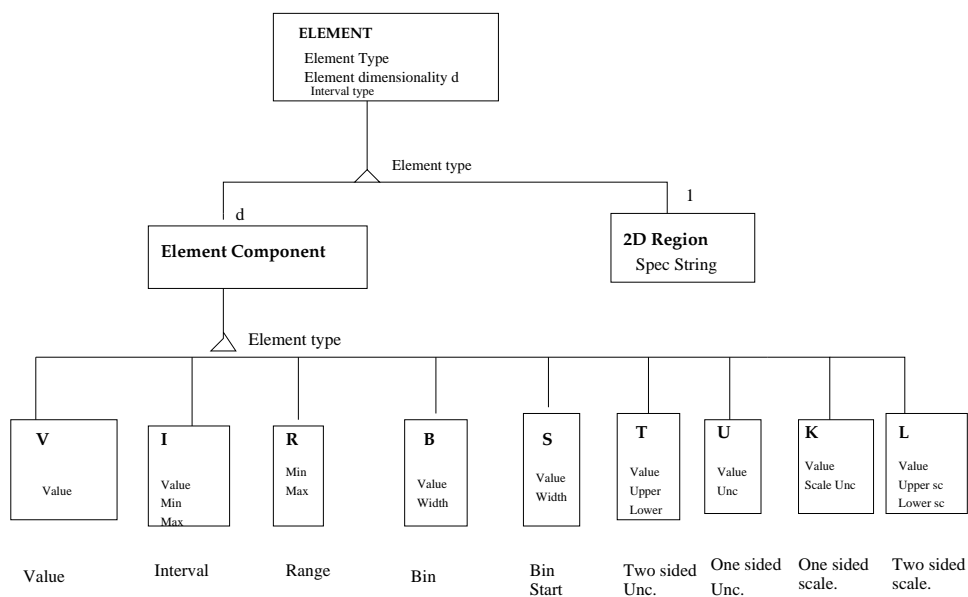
ELEMENT
Element Type
Element dimensionality d
Interval type

Element type

d

1

Element Component

2D Region
Spec String

Element type

V
Value

I
Value
Min
Max

R
Min
Max

B
Value
Width

S
Value
Width

T
Value
Upper
Lower

U
Value
Unc

K
Value
Scale Unc

L
Value
Upper sc
Lower sc

Value

Interval

Range

Bin

Bin Start

Two sided Unc.

One sided Unc.

One sided scale.

Two sided scale.